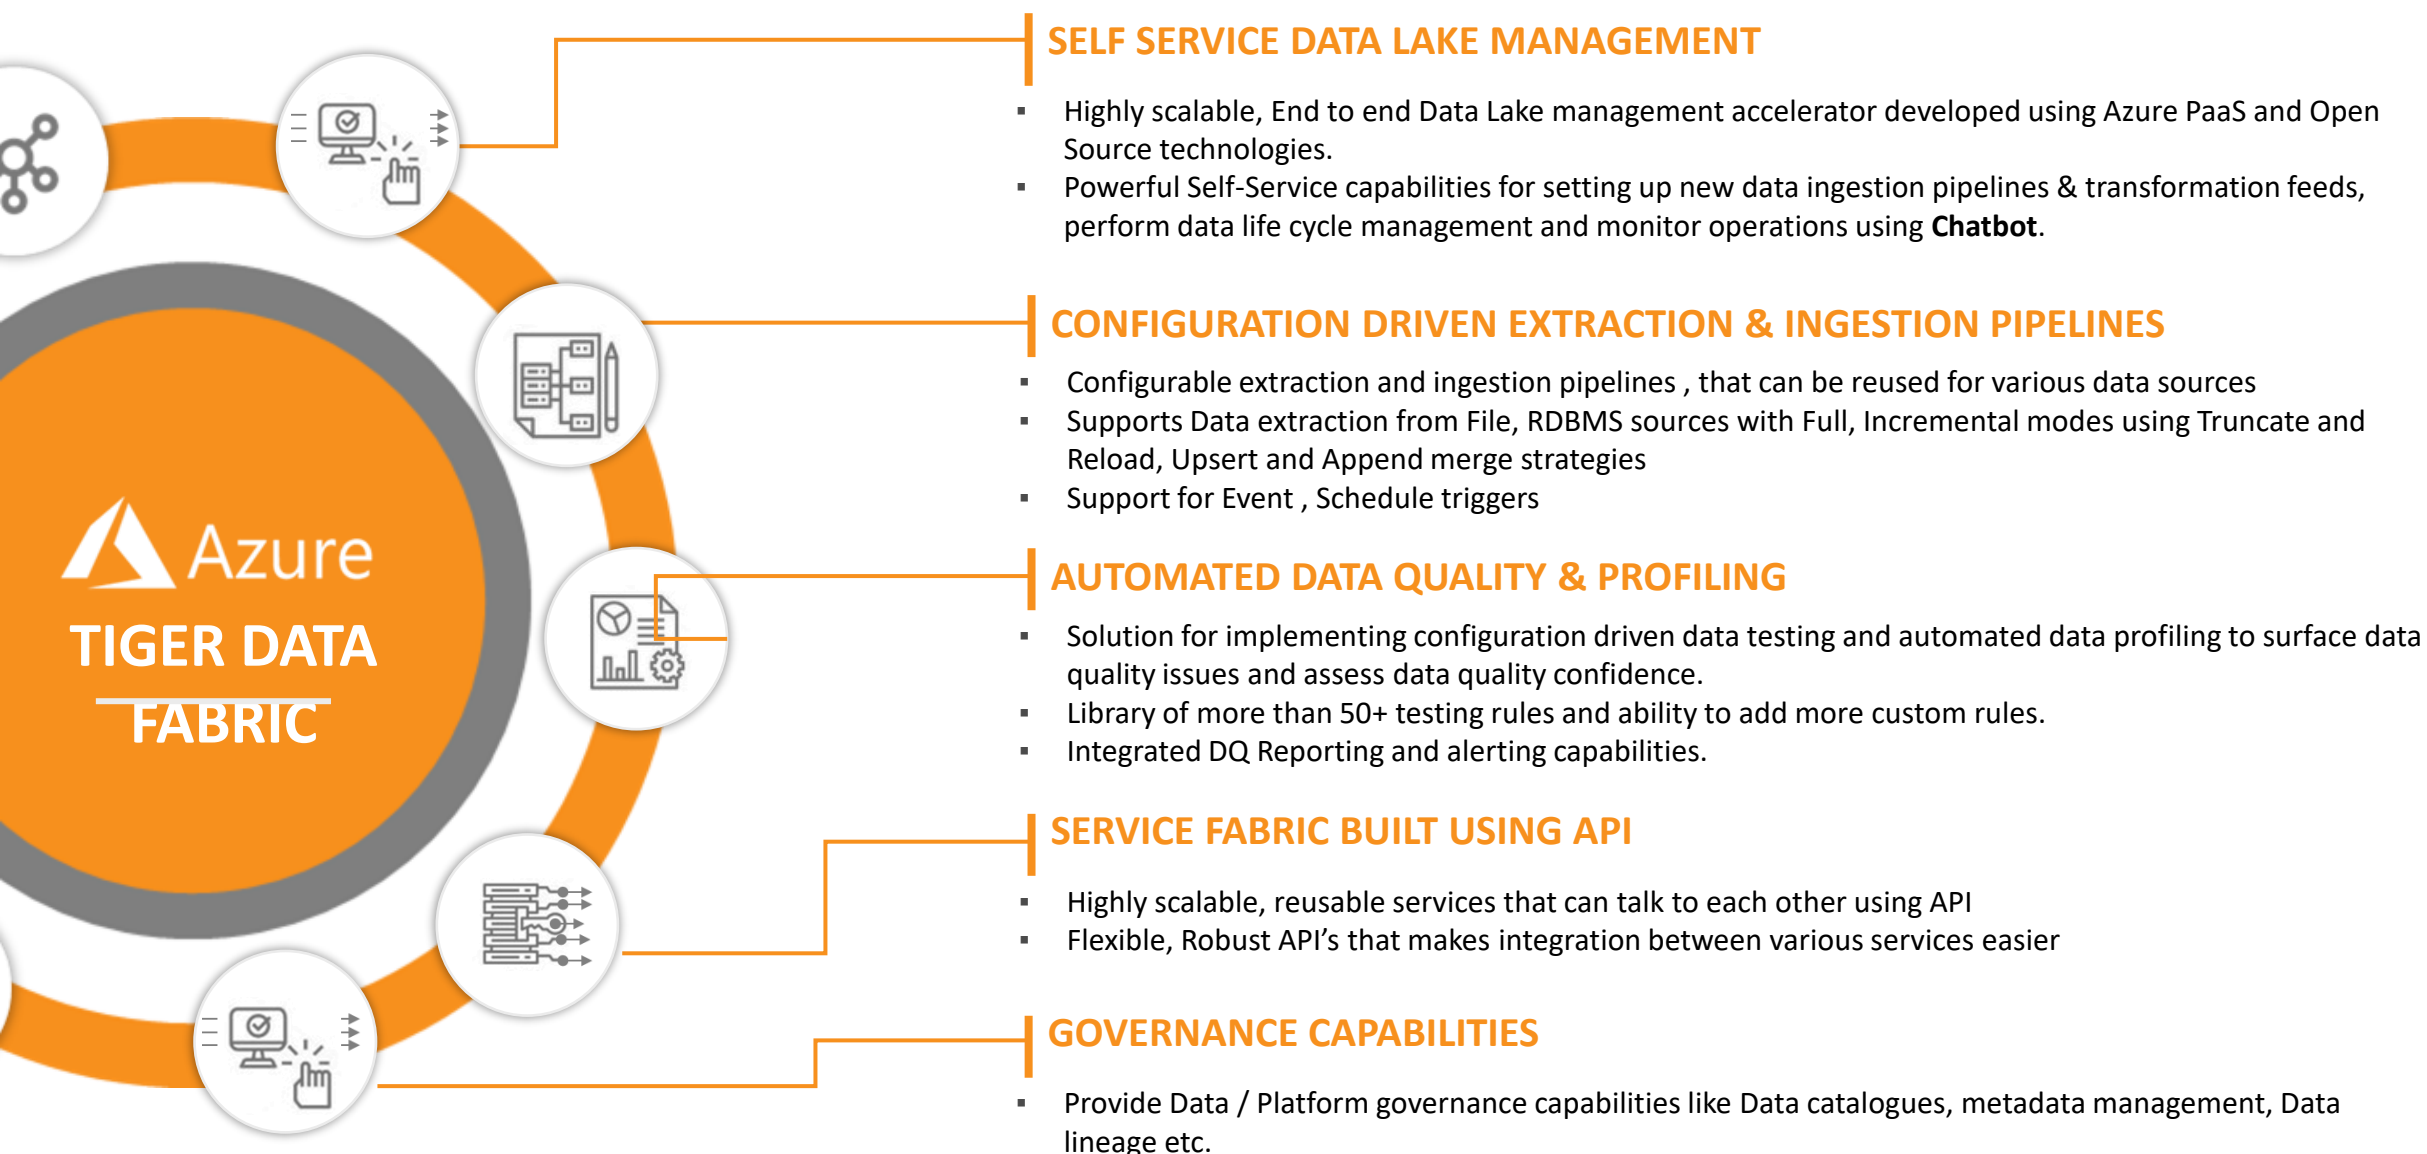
Azure
TIGER DATA
FABRIC

SELF SERVICE DATA LAKE MANAGEMENT

- Highly scalable, End to end Data Lake management accelerator developed using Azure PaaS and Open Source technologies.
- Powerful Self-Service capabilities for setting up new data ingestion pipelines & transformation feeds, perform data life cycle management and monitor operations using **Chatbot**.

CONFIGURATION DRIVEN EXTRACTION & INGESTION PIPELINES

- Configurable extraction and ingestion pipelines , that can be reused for various data sources
- Supports Data extraction from File, RDBMS sources with Full, Incremental modes using Truncate and Reload, Upsert and Append merge strategies
- Support for Event , Schedule triggers

AUTOMATED DATA QUALITY & PROFILING

- Solution for implementing configuration driven data testing and automated data profiling to surface data quality issues and assess data quality confidence.
- Library of more than 50+ testing rules and ability to add more custom rules.
- Integrated DQ Reporting and alerting capabilities.

SERVICE FABRIC BUILT USING API

- Highly scalable, reusable services that can talk to each other using API
- Flexible, Robust API’s that makes integration between various services easier

GOVERNANCE CAPABILITIES

- Provide Data / Platform governance capabilities like Data catalogues, metadata management, Data lineage etc.